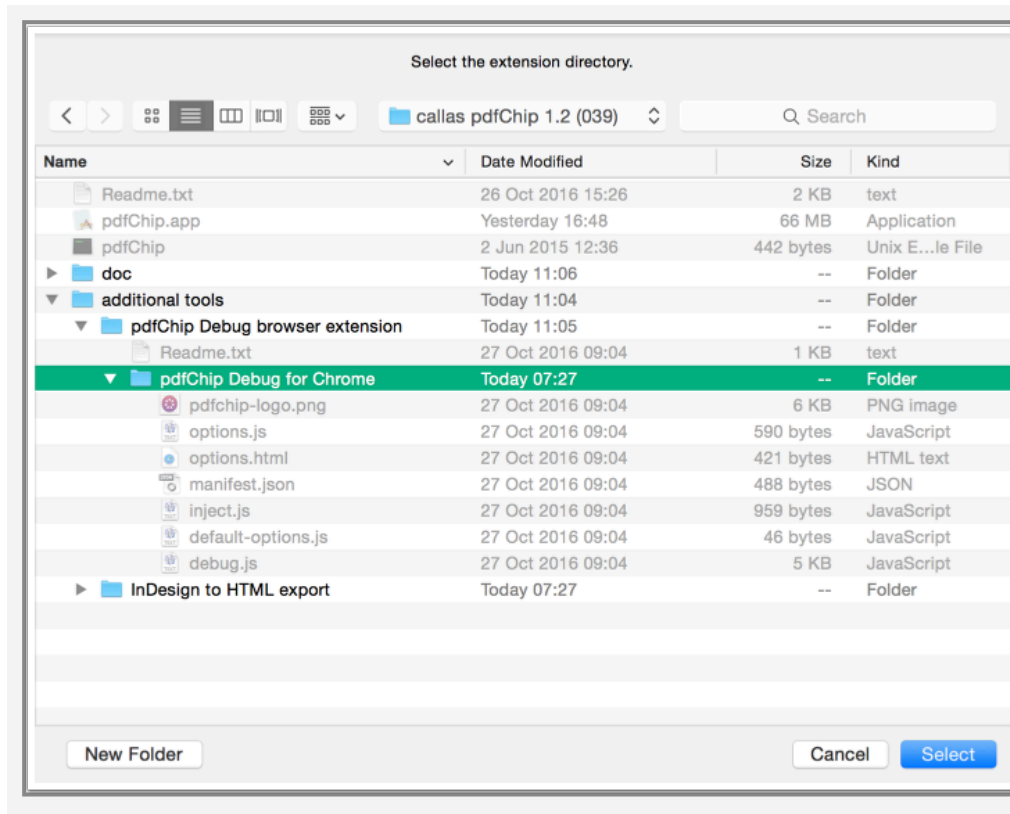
Select the extension directory.

callas pdfChip 1.2 (039)

Search

| Name | Date Modified | Size | Kind |
|---|---|---|---|
| Readme.txt | 26 Oct 2016 15:26 | 2 KB | text |
| pdfChip.app | Yesterday 16:48 | 66 MB | Application |
| pdfChip | 2 Jun 2015 12:36 | 442 bytes | Unix E...le File |
| doc | Today 11:06 | -- | Folder |
| additional tools | Today 11:04 | -- | Folder |
| pdfChip Debug browser extension | Today 11:05 | -- | Folder |
| Readme.txt | 27 Oct 2016 09:04 | 1 KB | text |
| pdfChip Debug for Chrome | Today 07:27 | -- | Folder |
| pdfchip-logo.png | 27 Oct 2016 09:04 | 6 KB | PNG image |
| options.js | 27 Oct 2016 09:04 | 590 bytes | JavaScript |
| options.html | 27 Oct 2016 09:04 | 421 bytes | HTML text |
| manifest.json | 27 Oct 2016 09:04 | 488 bytes | JSON |
| inject.js | 27 Oct 2016 09:04 | 959 bytes | JavaScript |
| default-options.js | 27 Oct 2016 09:04 | 46 bytes | JavaScript |
| debug.js | 27 Oct 2016 09:04 | 5 KB | JavaScript |
| InDesign to HTML export | Today 07:27 | -- | Folder |

New Folder

Cancel

Select